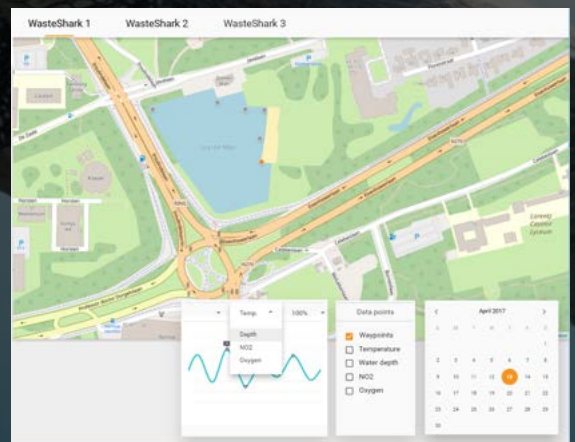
WasteShark 1
WasteShark 2
WasteShark 3

Temp.
100%
Depth
NO2
Oxygen

Data points
Waypoints
Temperature
Water depth
NO2
Oxygen

April 2017
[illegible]
2 3 4 5 6 7 8
9 10 11 12 13 14 15
16 17 18 19 20 21 22
23 24 25 26 27 28 29
30